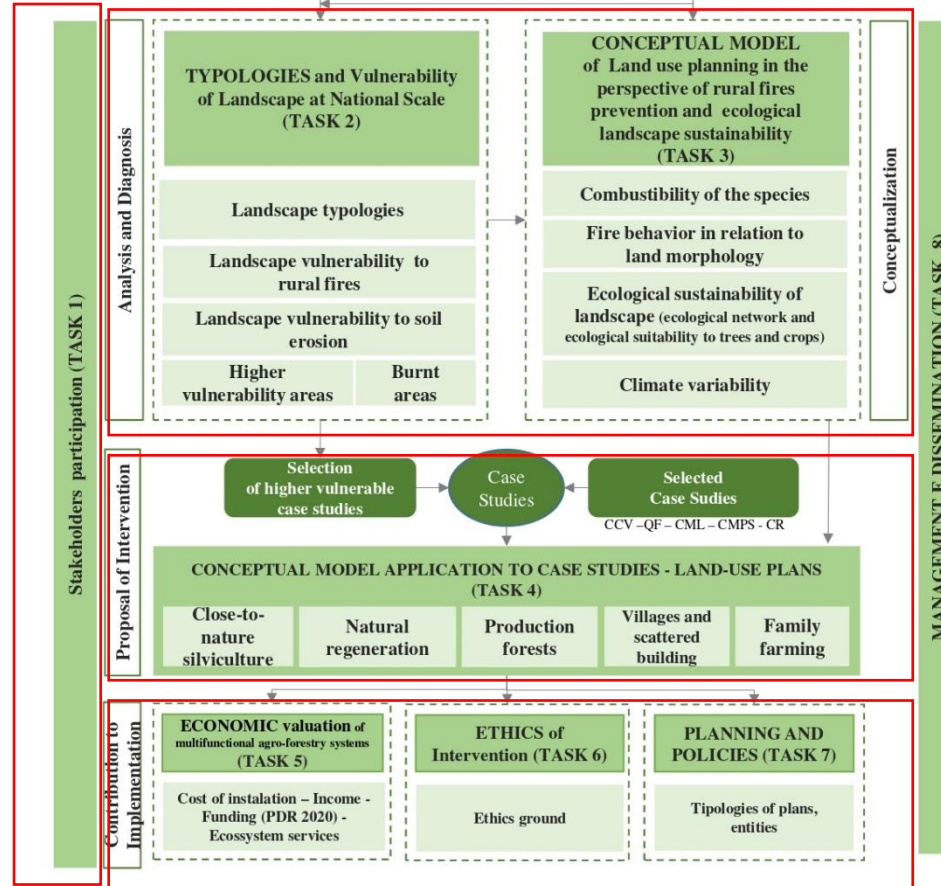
Stakeholders participation (TASK 1)

Analysis and Diagnosis

TYPOLOGIES and Vulnerability of Landscape at National Scale (TASK 2)

Landscape typologies

Landscape vulnerability to rural fires

Landscape vulnerability to soil erosion

Higher vulnerability areas

Burnt areas

CONCEPTUAL MODEL of Land use planning in the perspective of rural fires prevention and ecological landscape sustainability (TASK 3)

Combustibility of the species

Fire behavior in relation to land morphology

Ecological sustainability of landscape (ecological network and ecological suitability to trees and crops)

Climate variability

Conceptualization

MANAGEMENT E DISSEMINATION (TASK 8)

Proposal of Intervention

Selection of higher vulnerable case studies

Case Studies

Selected Case Sudies

CCV –QF – CML – CMPS - CR

CONCEPTUAL MODEL APPLICATION TO CASE STUDIES - LAND-USE PLANS (TASK 4)

Close-to-nature silviculture

Natural regeneration

Production forests

Villages and scattered building

Family farming

Contribution to Implementation

ECONOMIC valuation of multifunctional agro-forestry systems (TASK 5)

Cost of instalation – Income - Funding (PDR 2020) - Ecossystem services

ETHICS of Intervention (TASK 6)

Ethics ground

PLANNING AND POLICIES (TASK 7)

Tipologies of plans, entities